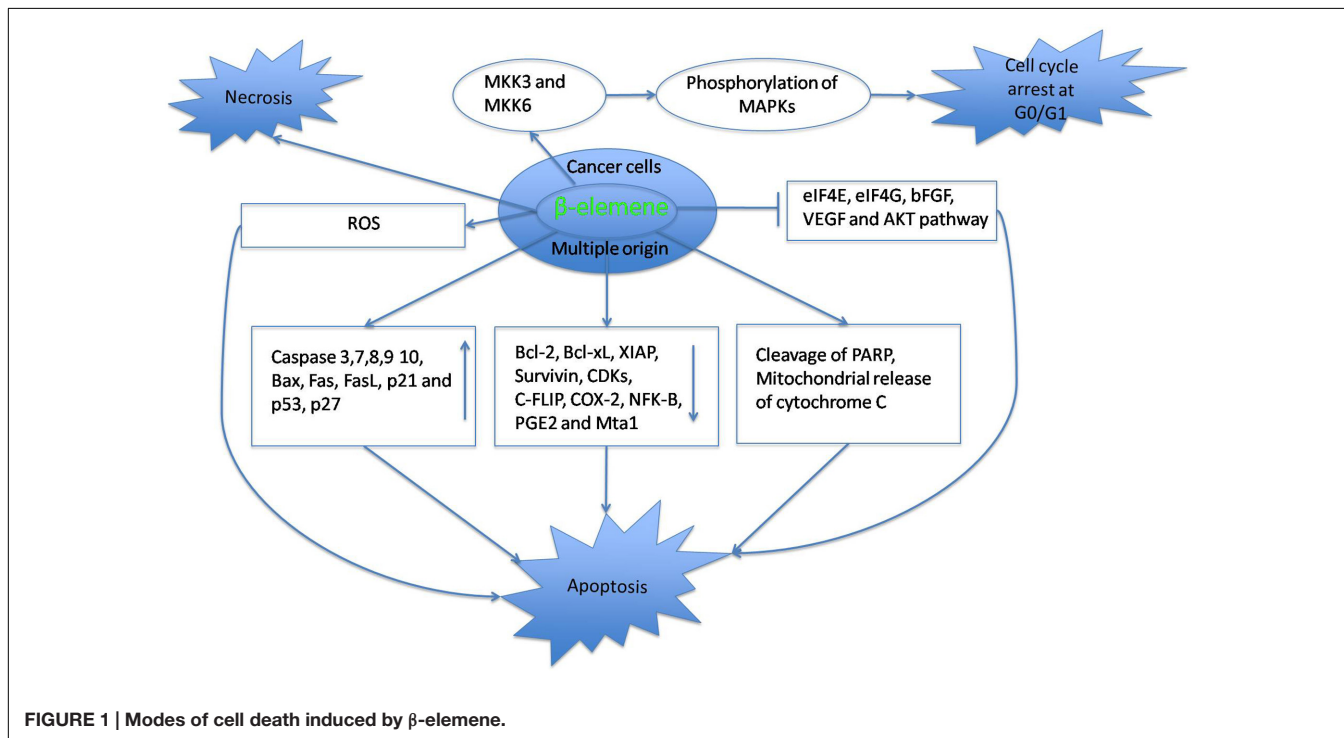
Necrosis

MKK3 and MKK6

Phosphorylation of MAPKs

Cell cycle arrest at G0/G1

Cancer cells

β-elemene

Multiple origin

ROS

eIF4E, eIF4G, bFGF, VEGF and AKT pathway

Caspase 3,7,8,9 10, Bax, Fas, FasL, p21 and p53, p27

Bcl-2, Bcl-xL, XIAP, Survivin, CDKs, C-FLIP, COX-2, NFK-B, PGE2 and Mta1

Cleavage of PARP, Mitochondrial release of cytochrome C

Apoptosis

FIGURE 1 | Modes of cell death induced by β-elemene.